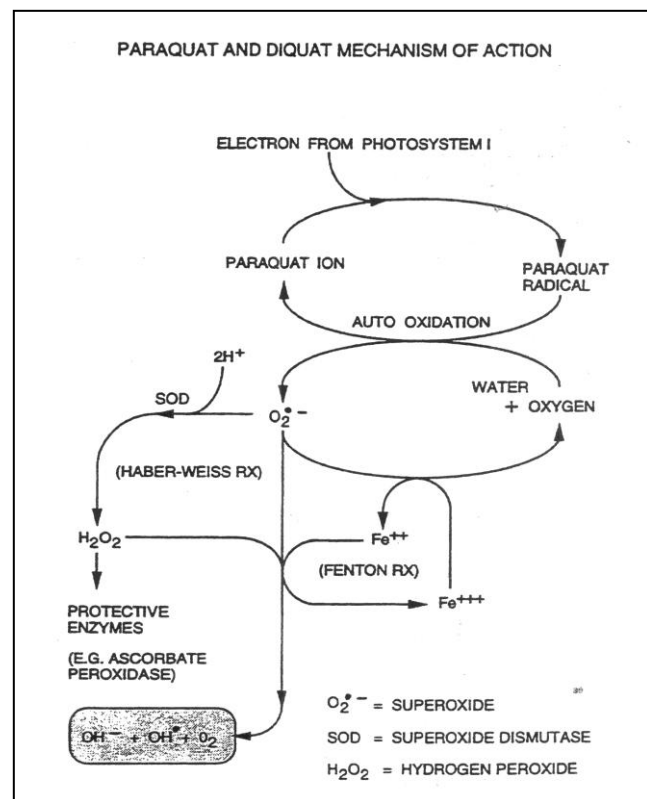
PARAQUAT AND DIQUAT MECHANISM OF ACTION

ELECTRON FROM PHOTOSYSTEM I

PARAQUAT ION

PARAQUAT RADICAL

AUTO OXIDATION

$2H^+$

SOD

$O_2^{\bullet -}$

WATER + OXYGEN

(HABER-WEISS RX)

$H_2O_2$

$Fe^{++}$

(FENTON RX)

$Fe^{+++}$

PROTECTIVE ENZYMES

(E.G. ASCORBATE PEROXIDASE)

$OH^- + OH^\bullet + O_2$

$O_2^{\bullet -}$ = SUPEROXIDE

SOD = SUPEROXIDE DISMUTASE

$H_2O_2$ = HYDROGEN PEROXIDE